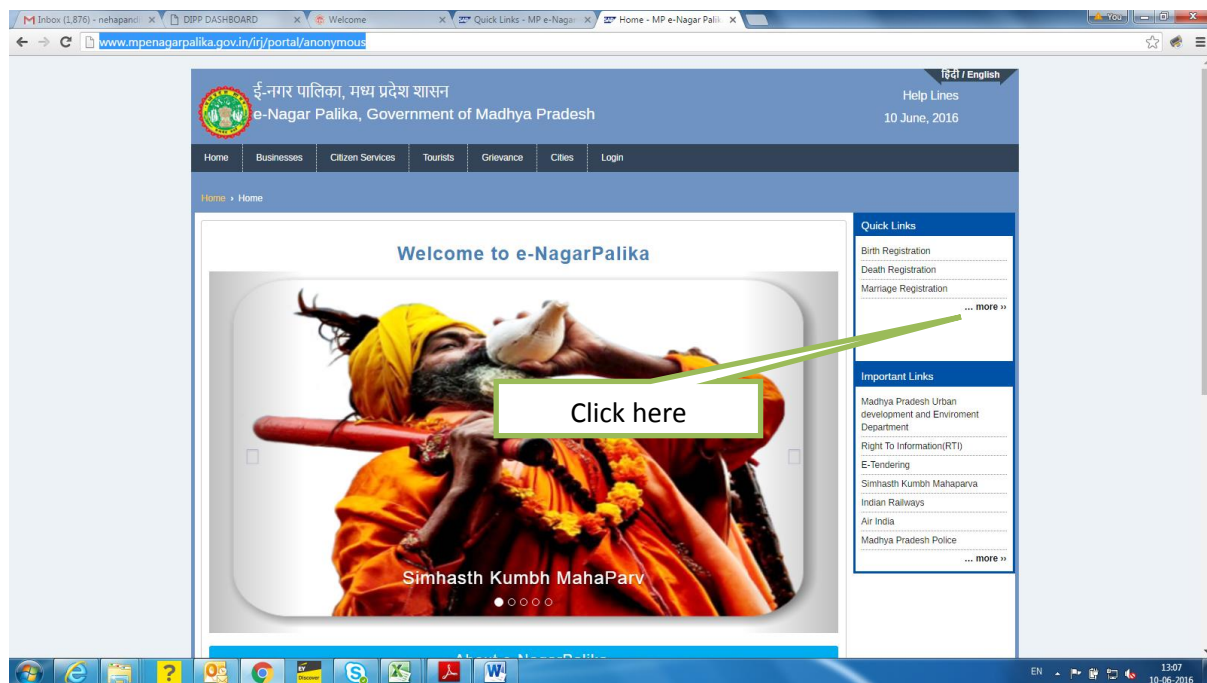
M Inbox (1,876) - nehapandi ×
DIPP DASHBOARD ×
Welcome ×
Quick Links - MP e-Nagar ×
Home - MP e-Nagar Palik ×

www.mpenagarpalika.gov.in/irj/portal/anonymous

हिंदी / English

ई-नगर पालिका, मध्य प्रदेश शासन
e-Nagar Palika, Government of Madhya Pradesh

Help Lines
10 June, 2016

Home | Businesses | Citizen Services | Tourists | Grievance | Cities | Login

Home › Home

Welcome to e-NagarPalika

Click here

Simhasth Kumbh MahaParv

About e-NagarPalika

Quick Links
Birth Registration
Death Registration
Marriage Registration
... more ››

Important Links
Madhya Pradesh Urban development and Enviroment Department
Right To Information(RTI)
E-Tendering
Simhasth Kumbh Mahaparva
Indian Railways
Air India
Madhya Pradesh Police
... more ››

EN
13:07
10-06-2016